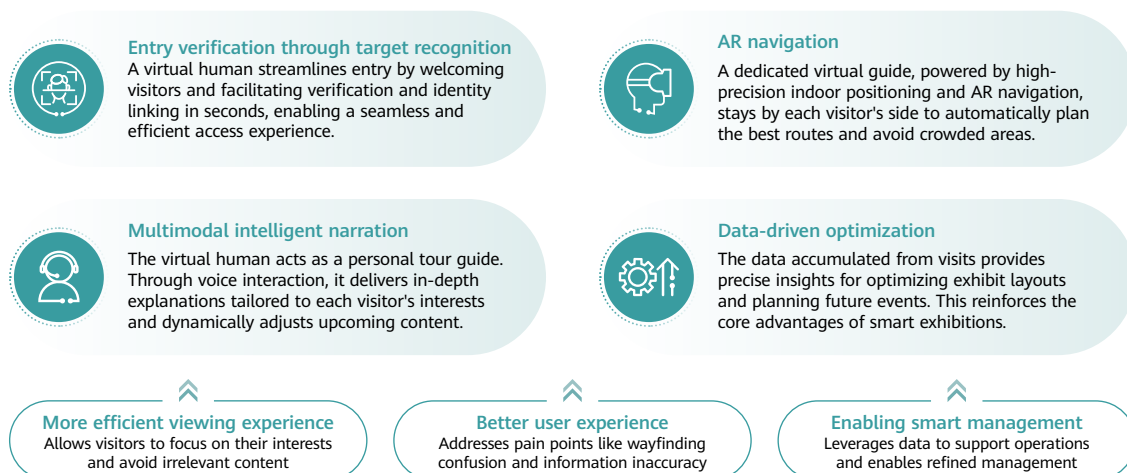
Entry verification through target recognition
A virtual human streamlines entry by welcoming visitors and facilitating verification and identity linking in seconds, enabling a seamless and efficient access experience.

AR navigation
A dedicated virtual guide, powered by high-precision indoor positioning and AR navigation, stays by each visitor's side to automatically plan the best routes and avoid crowded areas.

Multimodal intelligent narration
The virtual human acts as a personal tour guide. Through voice interaction, it delivers in-depth explanations tailored to each visitor's interests and dynamically adjusts upcoming content.

Data-driven optimization
The data accumulated from visits provides precise insights for optimizing exhibit layouts and planning future events. This reinforces the core advantages of smart exhibitions.

More efficient viewing experience
Allows visitors to focus on their interests and avoid irrelevant content

Better user experience
Addresses pain points like wayfinding confusion and information inaccuracy

Enabling smart management
Leverages data to support operations and enables refined management